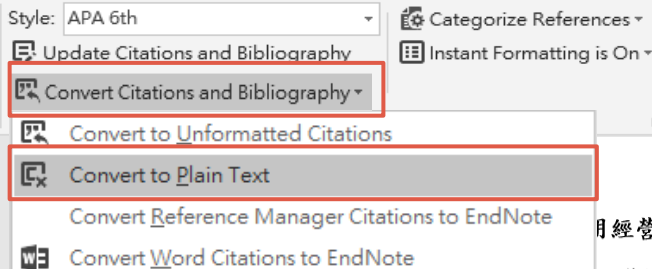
Style: APA 6th

Categorize References

Update Citations and Bibliography

Instant Formatting is On

Convert Citations and Bibliography

Convert to Unformatted Citations

Convert to Plain Text

Convert Reference Manager Citations to EndNote

Convert Word Citations to EndNote

用經營